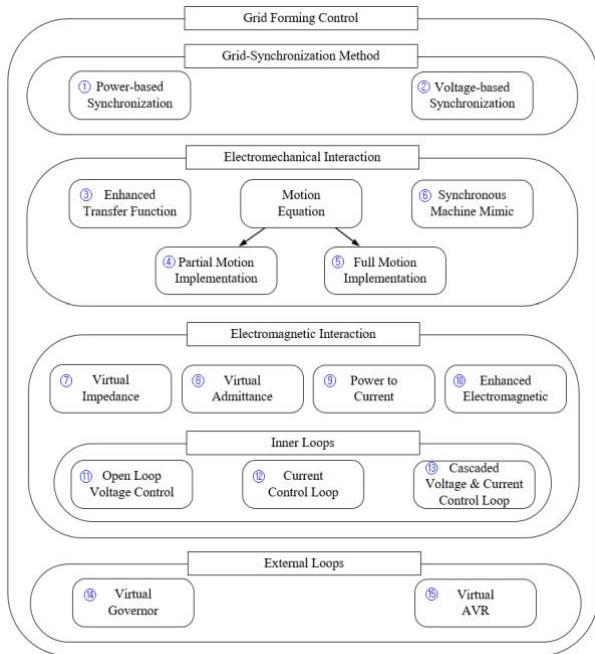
Grid Forming Control

Grid-Synchronization Method

① Power-based Synchronization

② Voltage-based Synchronization

Electromechanical Interaction

③ Enhanced Transfer Function

Motion Equation

⑥ Synchronous Machine Mimic

④ Partial Motion Implementation

⑤ Full Motion Implementation

Electromagnetic Interaction

⑦ Virtual Impedance

⑧ Virtual Admittance

⑨ Power to Current

⑩ Enhanced Electromagnetic

Inner Loops

⑪ Open Loop Voltage Control

⑫ Current Control Loop

⑬ Cascaded Voltage & Current Control Loop

External Loops

⑭ Virtual Governor

⑮ Virtual AVR